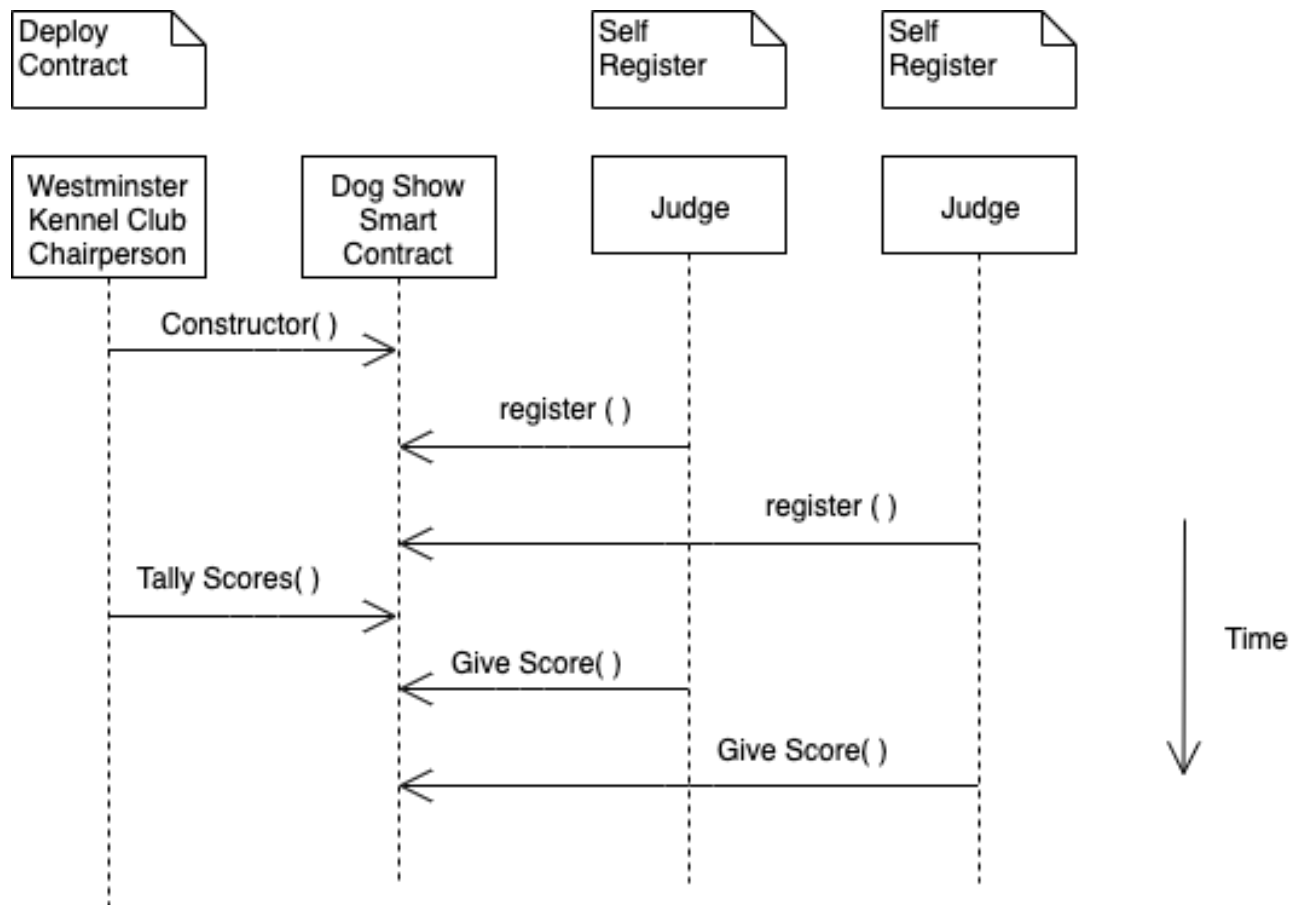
Deploy Contract

Self Register

Self Register

Westminster Kennel Club Chairperson

Dog Show Smart Contract

Judge

Judge

Constructor( )

register ( )

register ( )

Tally Scores( )

Time

Give Score( )

Give Score( )